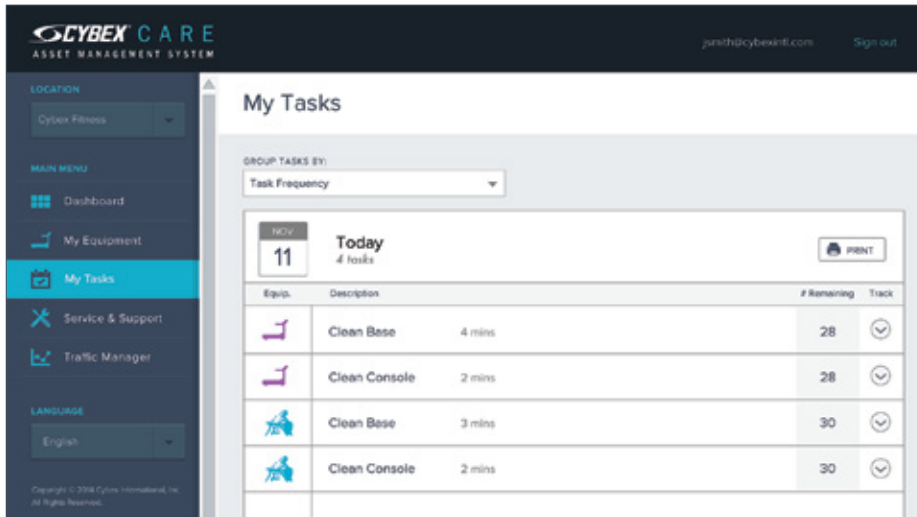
CYBEX CARE
ASSET MANAGEMENT SYSTEM

jsmith@cybexintl.com Sign out

LOCATION
Cybex Fitness

MAIN MENU
Dashboard
My Equipment
My Tasks
Service & Support
Traffic Manager

LANGUAGE
English

Copyright © 2014 Cybex International, Inc. All Rights Reserved.

My Tasks

GROUP TASKS BY:
Task Frequency

NOV
11
Today
4 tasks

PRINT

| Equip. | Description | | # Remaining | Track |
|---|---|---|---|---|
| | Clean Base | 4 mins | 28 | |
| | Clean Console | 2 mins | 28 | |
| | Clean Base | 3 mins | 30 | |
| | Clean Console | 2 mins | 30 | |